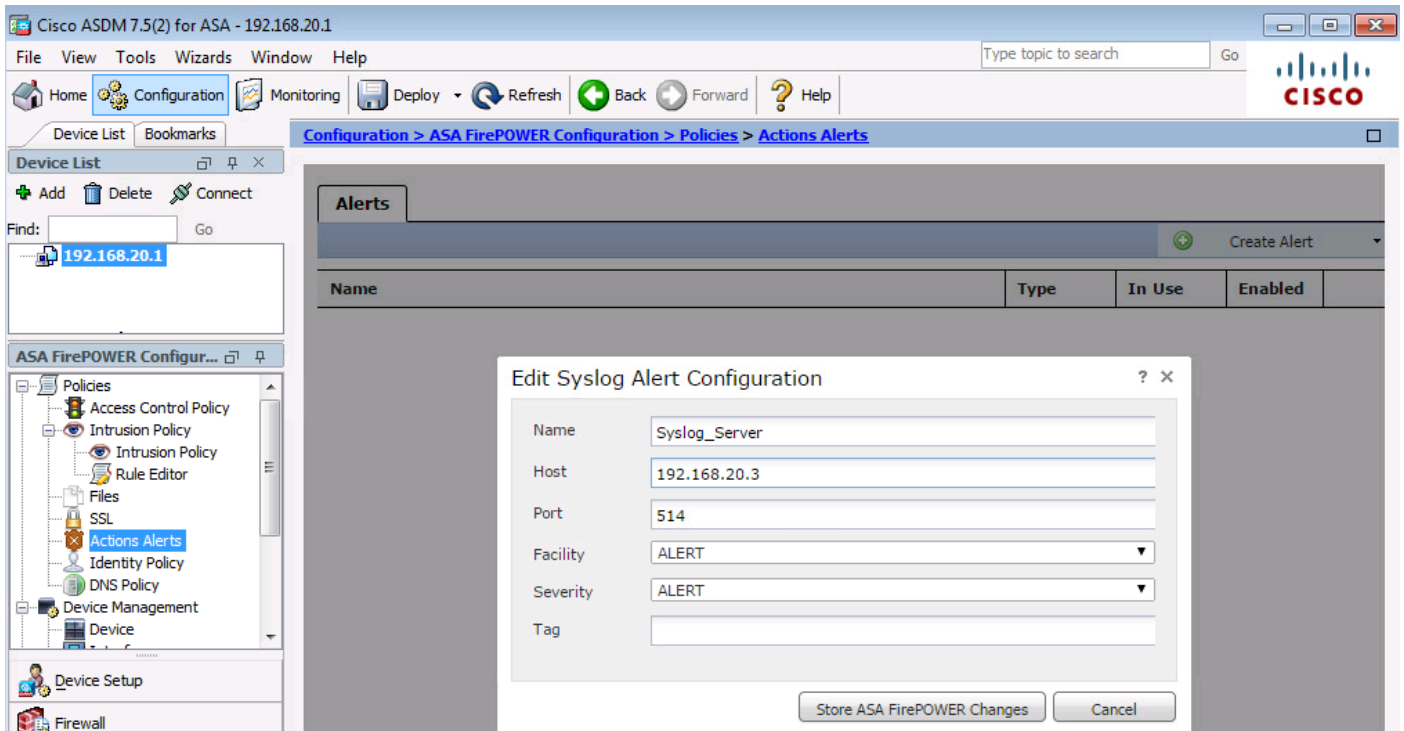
Cisco ASDM 7.5(2) for ASA - 192.168.20.1

File View Tools Wizards Window Help

Type topic to search Go

CISCO

Home Configuration Monitoring Deploy Refresh Back Forward Help

Device List Bookmarks

Configuration > ASA FirePOWER Configuration > Policies > Actions Alerts

Device List

Add Delete Connect

Find: Go

192.168.20.1

ASA FirePOWER Configur...

Policies
Access Control Policy
Intrusion Policy
Intrusion Policy
Rule Editor
Files
SSL
Actions Alerts
Identity Policy
DNS Policy
Device Management
Device
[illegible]

Device Setup

Firewall

Alerts

Create Alert

| Name | Type | In Use | Enabled |
|---|---|---|---|

Edit Syslog Alert Configuration ? ×

Name Syslog_Server

Host 192.168.20.3

Port 514

Facility ALERT

Severity ALERT

Tag

Store ASA FirePOWER Changes Cancel